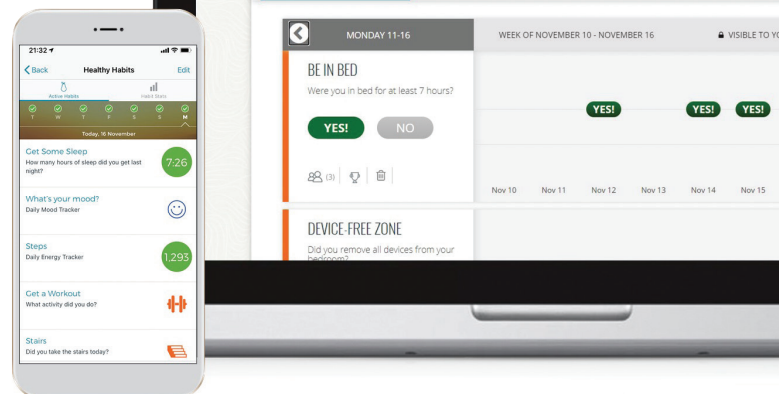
21:32

Back Healthy Habits Edit

Active Habits Habit Stats

T W T F S S M

Today, 16 November

Get Some Sleep
How many hours of sleep did you get last night?
7:26

What's your mood?
Daily Mood Tracker

Steps
Daily Energy Tracker
1,293

Get a Workout
What activity did you do?

Stairs
Did you take the stairs today?

MONDAY 11-16

WEEK OF NOVEMBER 10 - NOVEMBER 16

VISIBLE TO Y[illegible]

BE IN BED
Were you in bed for at least 7 hours?

YES! NO

(3)

YES! YES! YES!

Nov 10 Nov 11 Nov 12 Nov 13 Nov 14 Nov 15

DEVICE-FREE ZONE
Did you remove all devices from your bedroom?